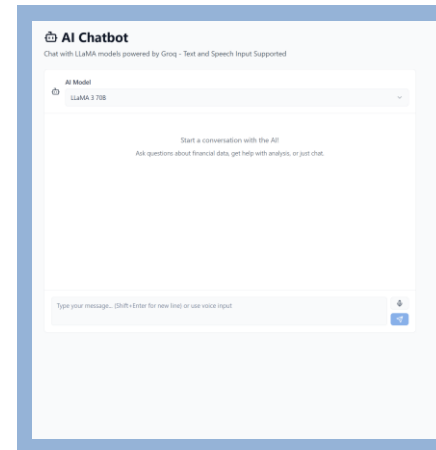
AI Chatbot

Chat with LLaMA models powered by Groq - Text and Speech Input Supported

AI Model

LLaMA 3 70B

Start a conversation with the AI!

Ask questions about financial data, get help with analysis, or just chat.

Type your message... (Shift+Enter for new line) or use voice input